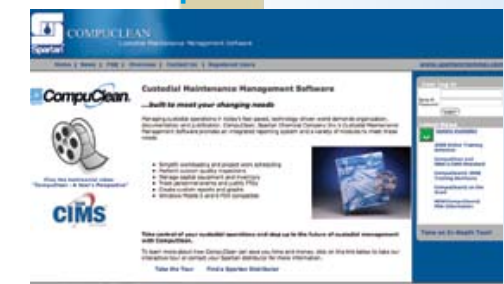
Spartan COMPUCLEAN
Custodial Maintenance Management Software

Home | News | FAQ | Overview | Contact Us | Registered Users

CompuClean.

Play the testimonial video "CompuClean - A User's Perspective"

CIMS

Custodial Maintenance Management Software
...built to meet your changing needs

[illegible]

Take the Tour | Find a Spartan Distributor

Take an In-Depth Tour!